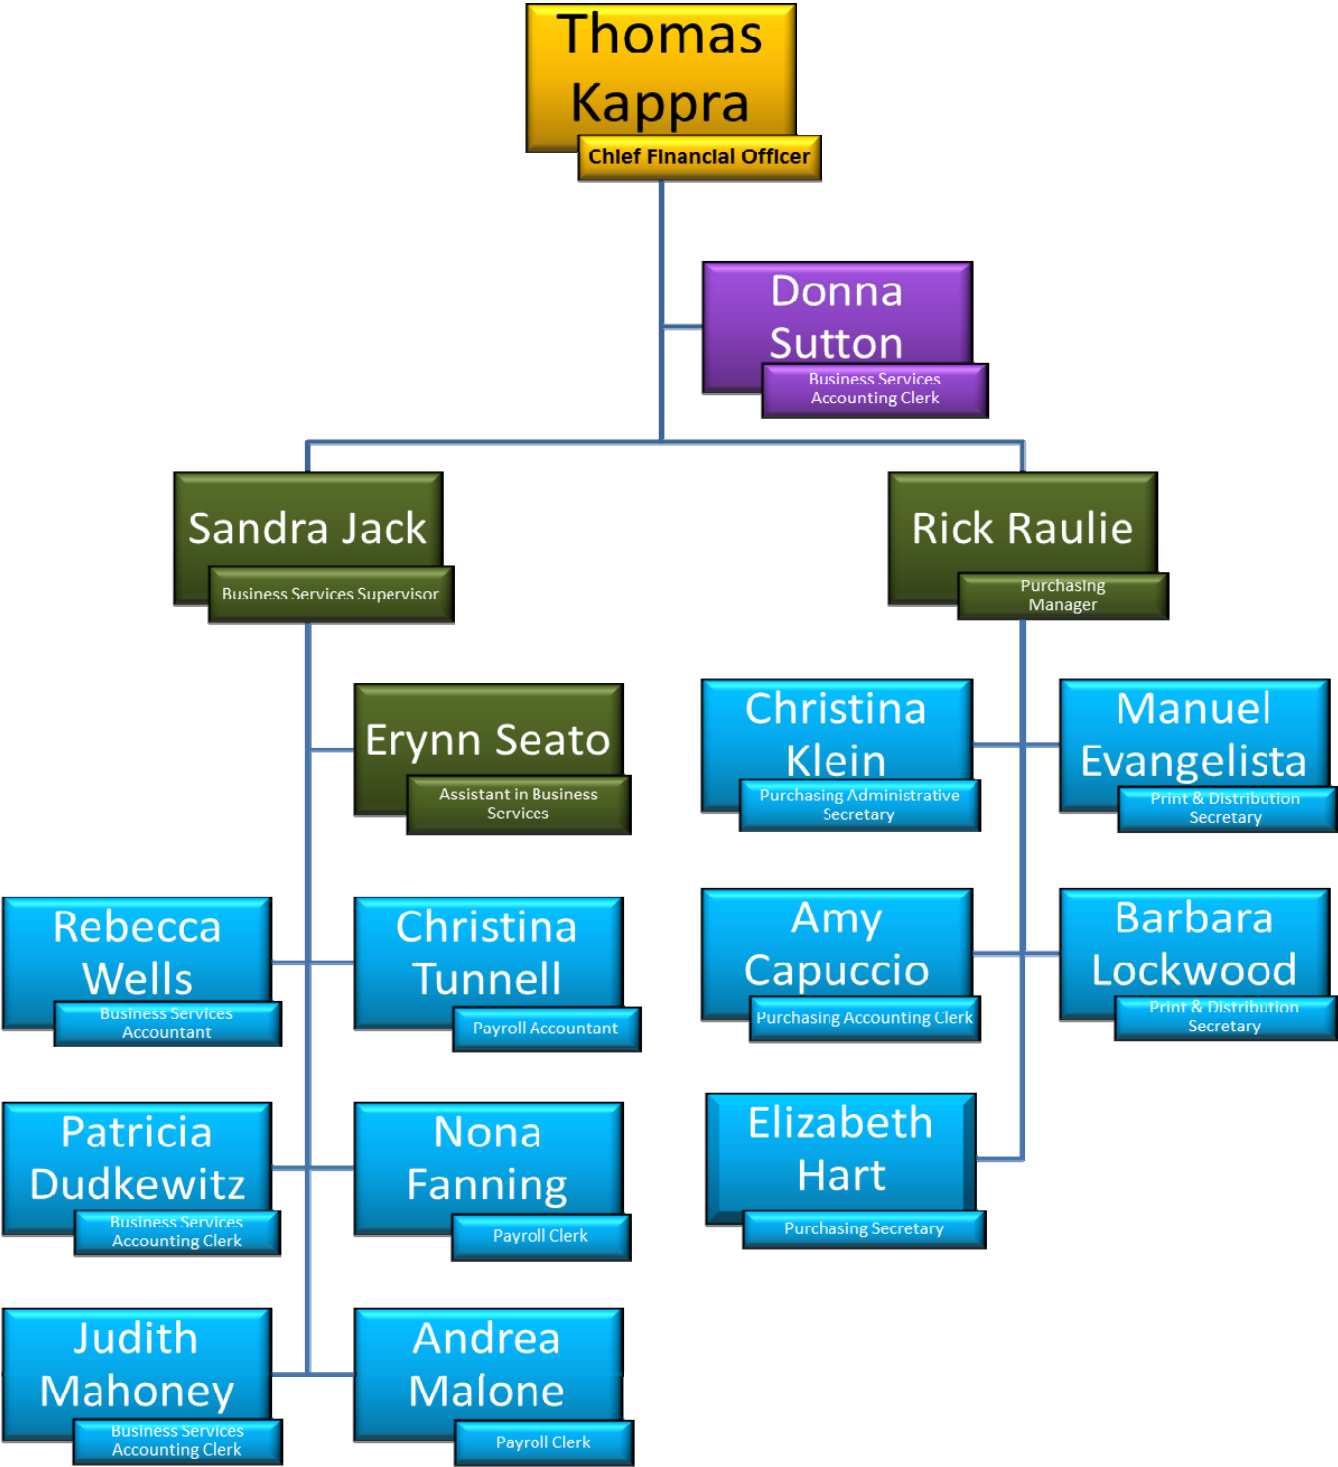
Thomas Kappra
Chief Financial Officer

Donna Sutton
Business Services Accounting Clerk

Sandra Jack
Business Services Supervisor

Rick Raulie
Purchasing Manager

Erynn Seato
Assistant in Business Services

Christina Klein
Purchasing Administrative Secretary

Manuel Evangelista
Print & Distribution Secretary

Rebecca Wells
Business Services Accountant

Christina Tunnell
Payroll Accountant

Amy Capuccio
Purchasing Accounting Clerk

Barbara Lockwood
Print & Distribution Secretary

Patricia Dudkewitz
Business Services Accounting Clerk

Nona Fanning
Payroll Clerk

Elizabeth Hart
Purchasing Secretary

Judith Mahoney
Business Services Accounting Clerk

Andrea Malone
Payroll Clerk